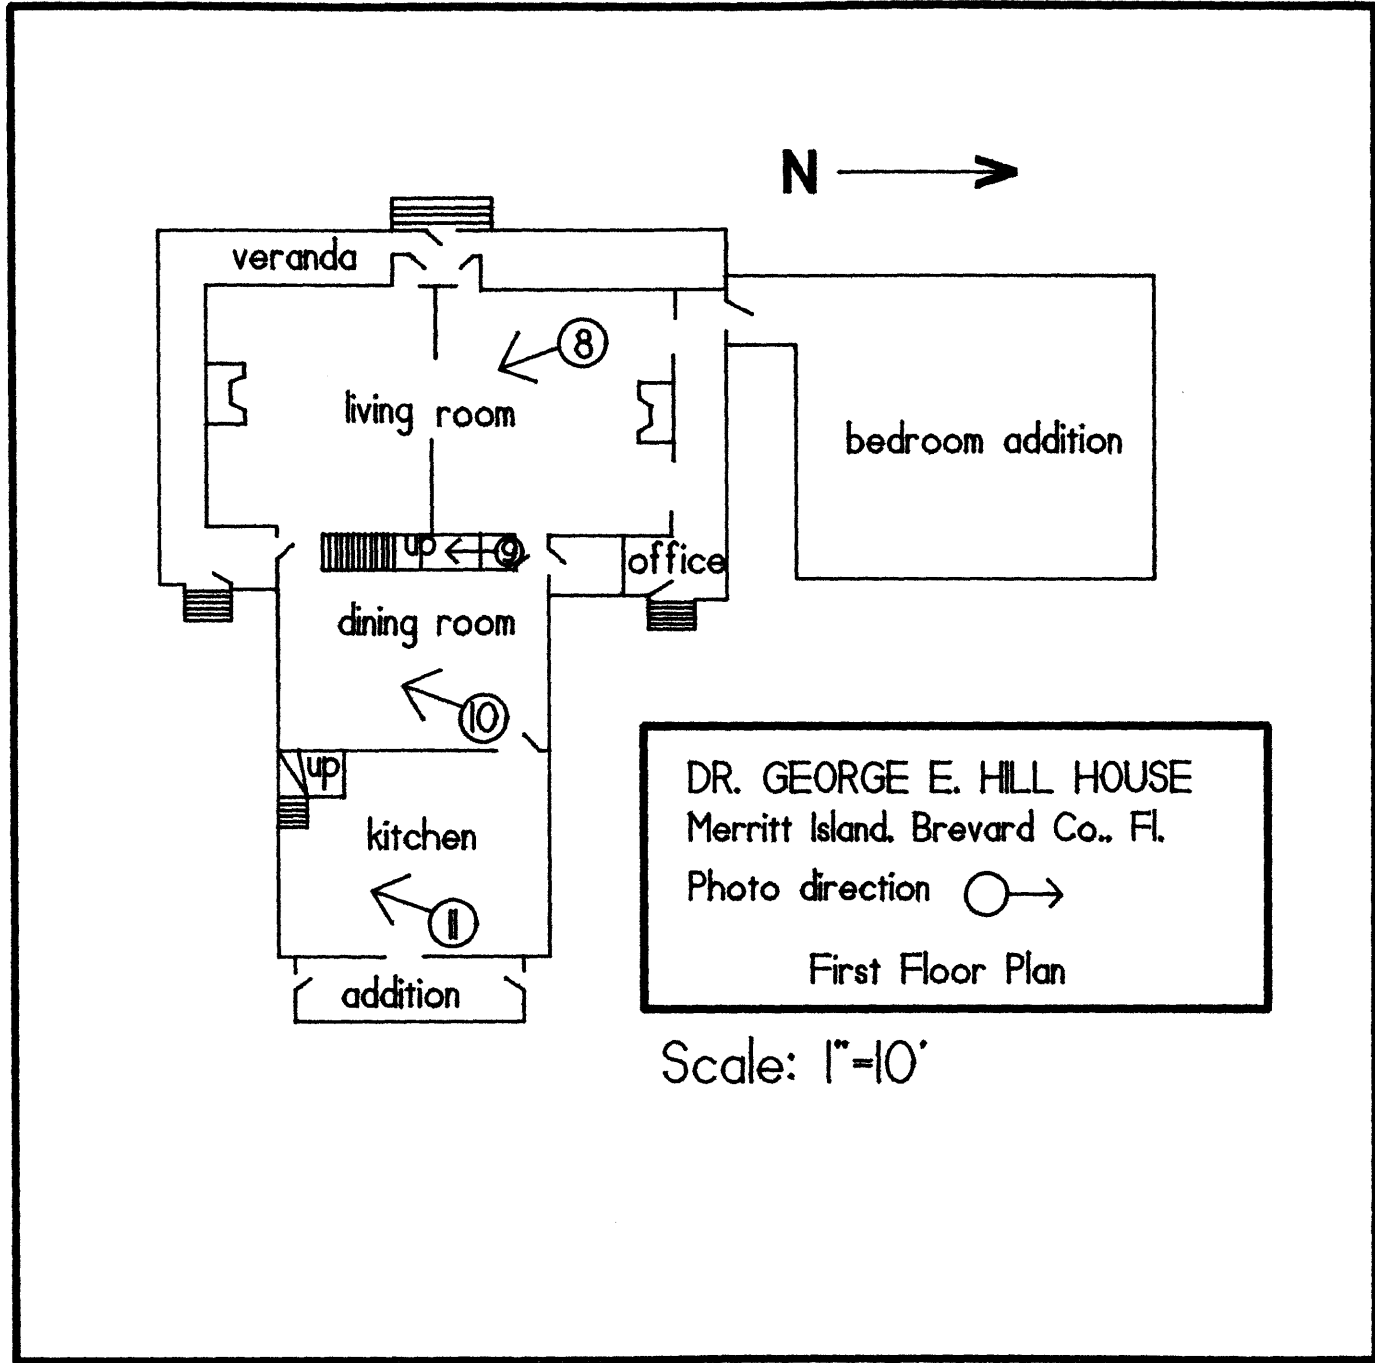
N

veranda

8

living room

bedroom addition

up

9

office

dining room

10

up

kitchen

11

addition

DR. GEORGE E. HILL HOUSE
Merritt Island. Brevard Co., Fl.
Photo direction

First Floor Plan

Scale: 1"=10'